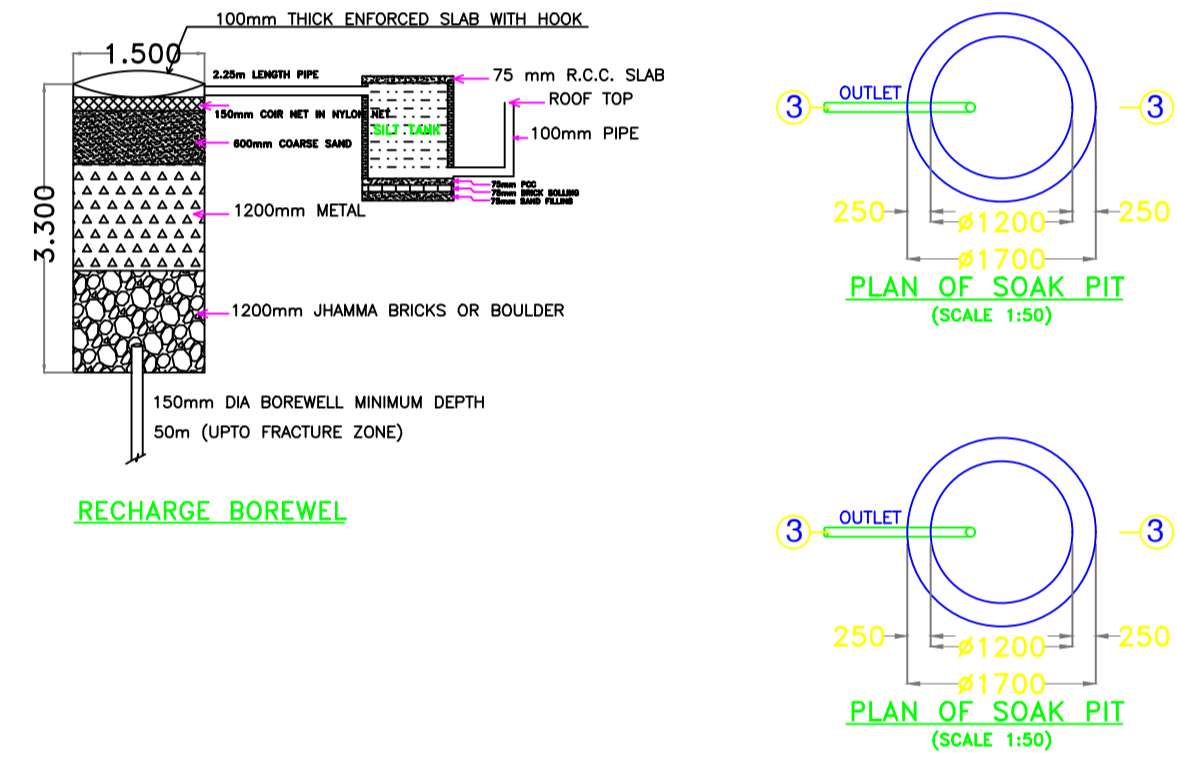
100mm THICK ENFORCED SLAB WITH HOOK

1.500

2.25m LENGTH PIPE

75 mm R.C.C. SLAB

ROOF TOP

150mm COIR NET IN NYLON NET

SILT TANK

100mm PIPE

600mm COARSE SAND

75mm PCC
75mm BRICK SOLLING
75mm SAND FILLING

3.300

1200mm METAL

1200mm JHAMMA BRICKS OR BOULDER

150mm DIA BOREWELL MINIMUM DEPTH
50m (UPTO FRACTURE ZONE)

RECHARGE BOREWEL

3 OUTLET 3

250 ø1200 250

ø1700

PLAN OF SOAK PIT
(SCALE 1:50)

3 OUTLET 3

250 ø1200 250

ø1700

PLAN OF SOAK PIT
(SCALE 1:50)